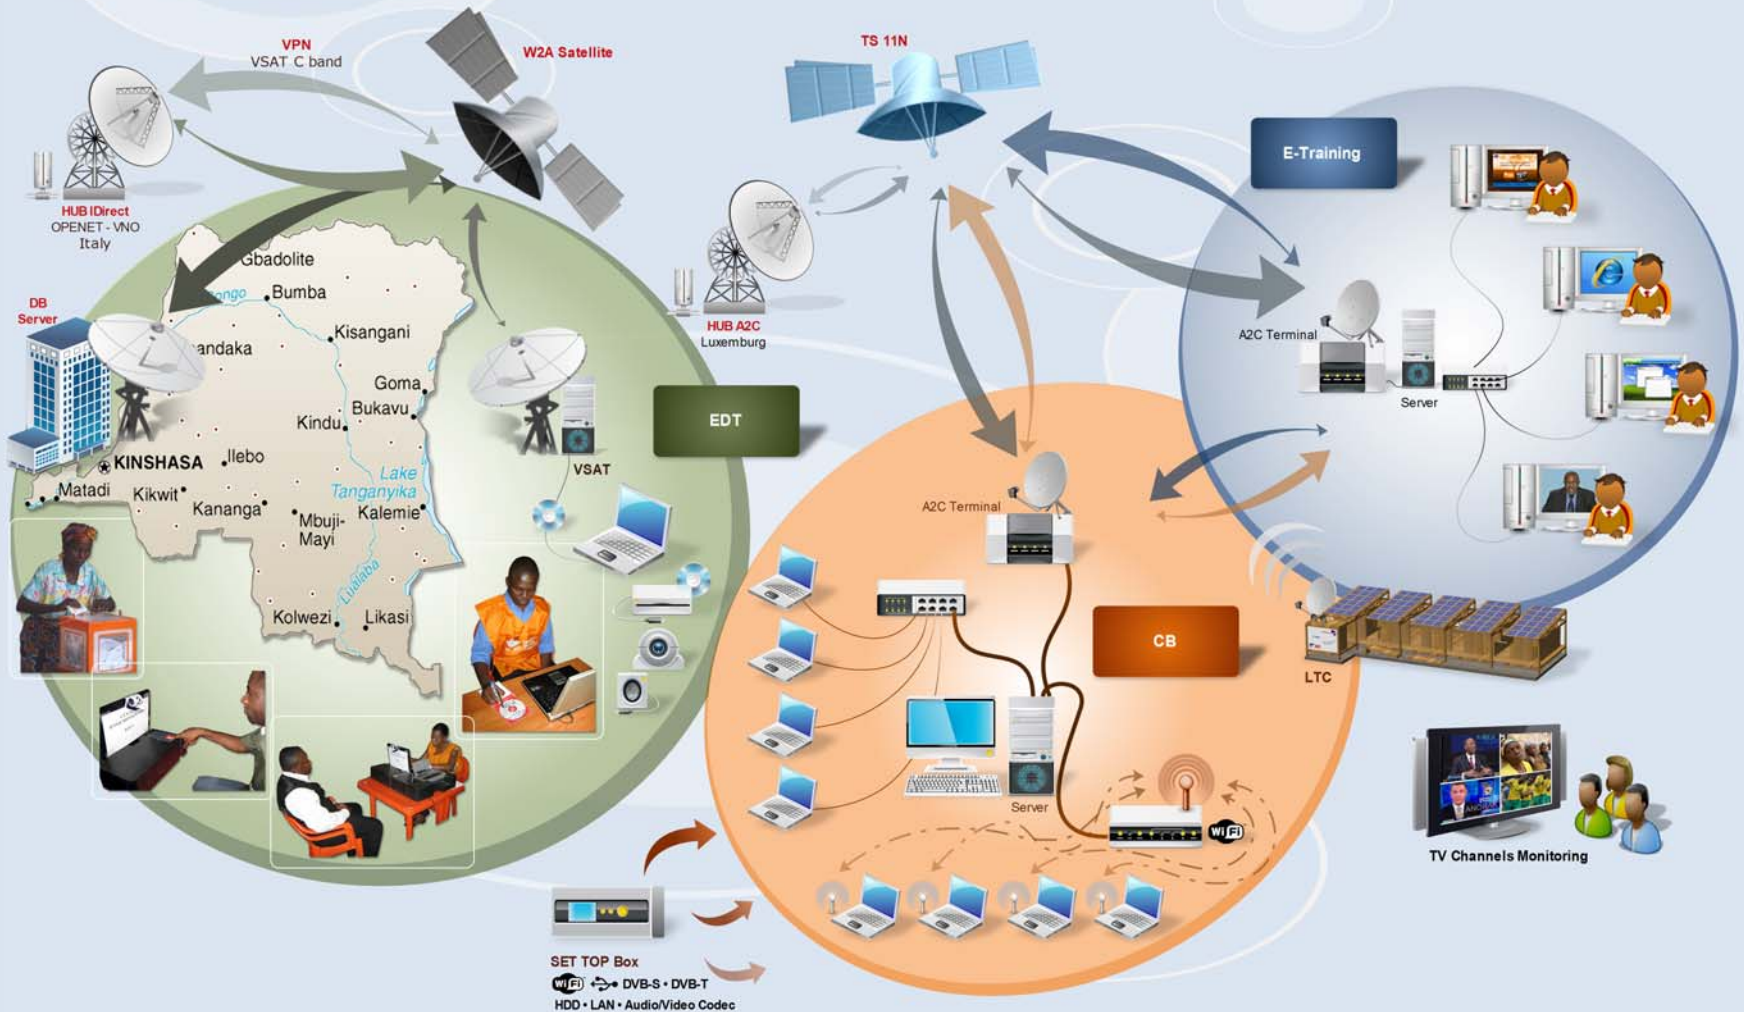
VPN
VSAT C band

W2A Satellite

TS 11N

HUB IDirect
OPENET - VNO
Italy

DB Server

Gbadolite
ongo
Bumba
Kisangani
andaka
Goma
Bukavu
Kindu
KINSHASA
Ilebo
Lake Tanganyika
Matadi
Kikwit
Kananga
Mbuji-Mayi
Kalemie
Lualaba
Kolwezi
Likasi

VSAT

HUB A2C
Luxemburg

EDT

E-Training

A2C Terminal

Server

A2C Terminal

CB

LTC

Server

TV Channels Monitoring

SET TOP Box
WiFi • DVB-S • DVB-T
HDD • LAN • Audio/Video Codec